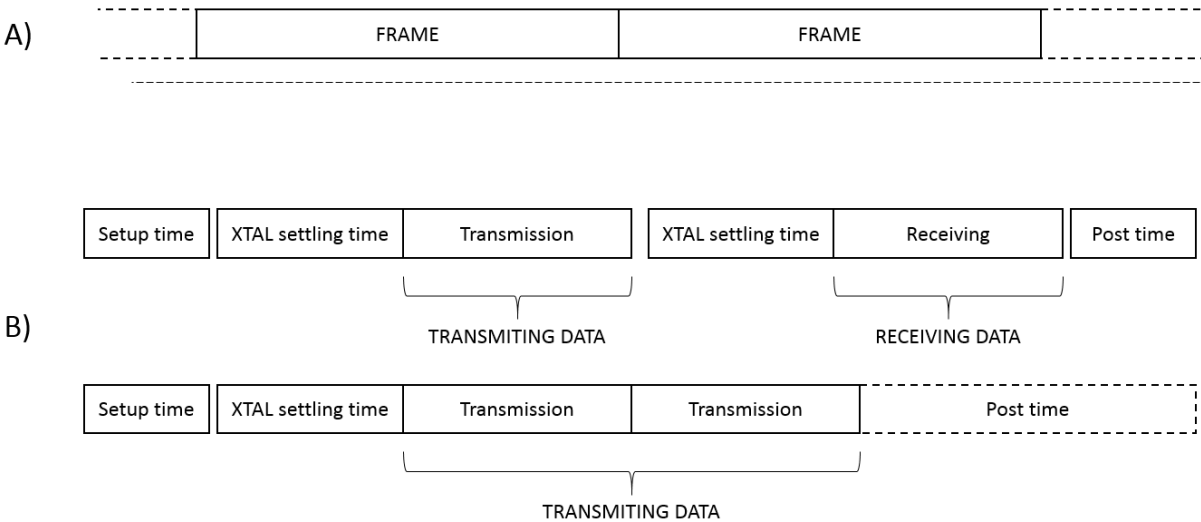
A)

FRAME

FRAME

Setup time

XTAL settling time

Transmission

XTAL settling time

Receiving

Post time

TRANSMITING DATA

RECEIVING DATA

B)

Setup time

XTAL settling time

Transmission

Transmission

Post time

TRANSMITING DATA